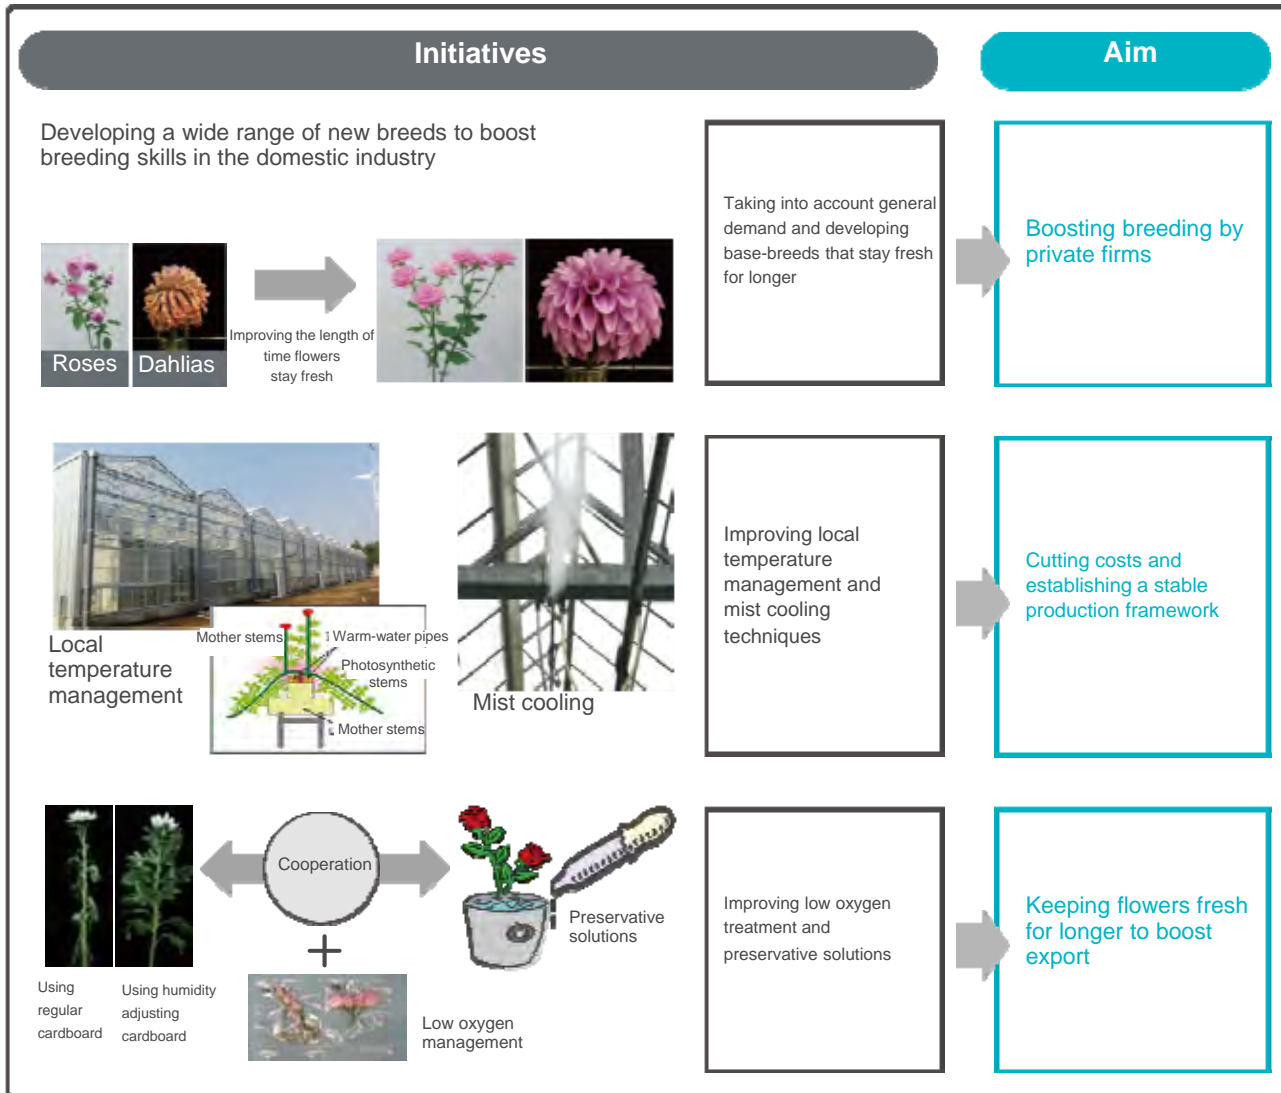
Initiatives

Aim

Developing a wide range of new breeds to boost breeding skills in the domestic industry

Roses

Dahlias

Improving the length of time flowers stay fresh

Taking into account general demand and developing base-breeds that stay fresh for longer

Boosting breeding by private firms

Local temperature management

Mother stems

Warm-water pipes

Photosynthetic stems

Mother stems

Mist cooling

Improving local temperature management and mist cooling techniques

Cutting costs and establishing a stable production framework

Using regular cardboard

Using humidity adjusting cardboard

Cooperation

Preservative solutions

Low oxygen management

Improving low oxygen treatment and preservative solutions

Keeping flowers fresh for longer to boost export